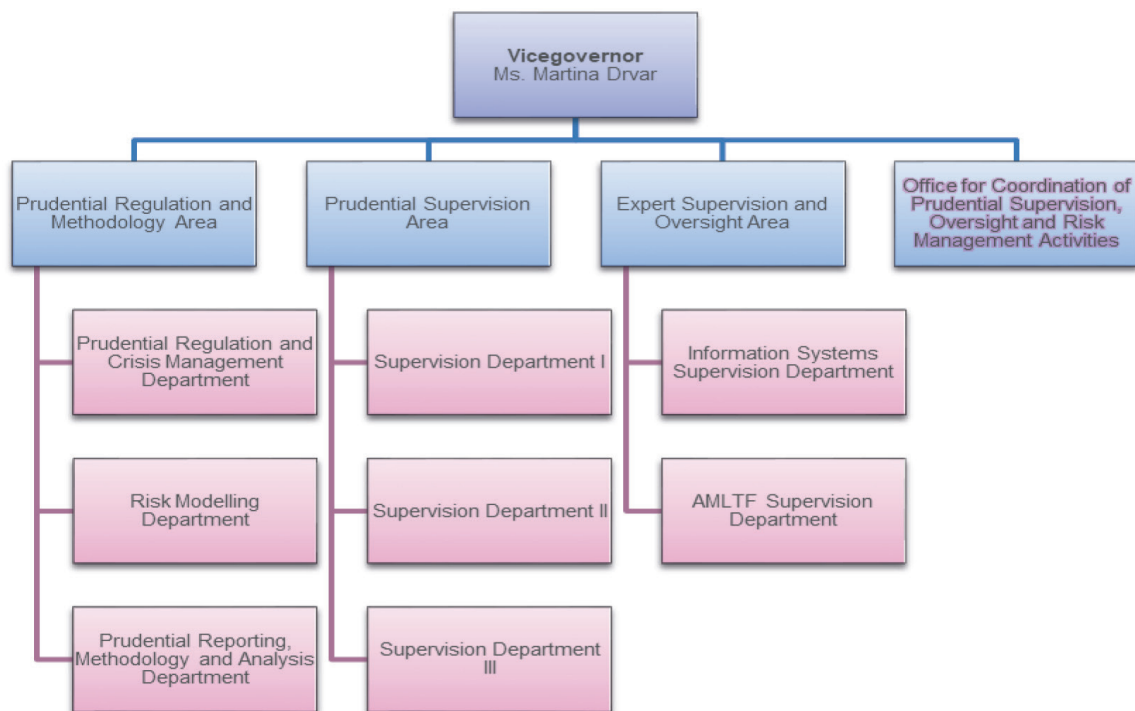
Vicegovernor
Ms. Martina Drvar

Prudential Regulation and Methodology Area

Prudential Regulation and Crisis Management Department

Risk Modelling Department

Prudential Reporting, Methodology and Analysis Department

Prudential Supervision Area

Supervision Department I

Supervision Department II

Supervision Department III

Expert Supervision and Oversight Area

Information Systems Supervision Department

AMLTF Supervision Department

Office for Coordination of Prudential Supervision, Oversight and Risk Management Activities